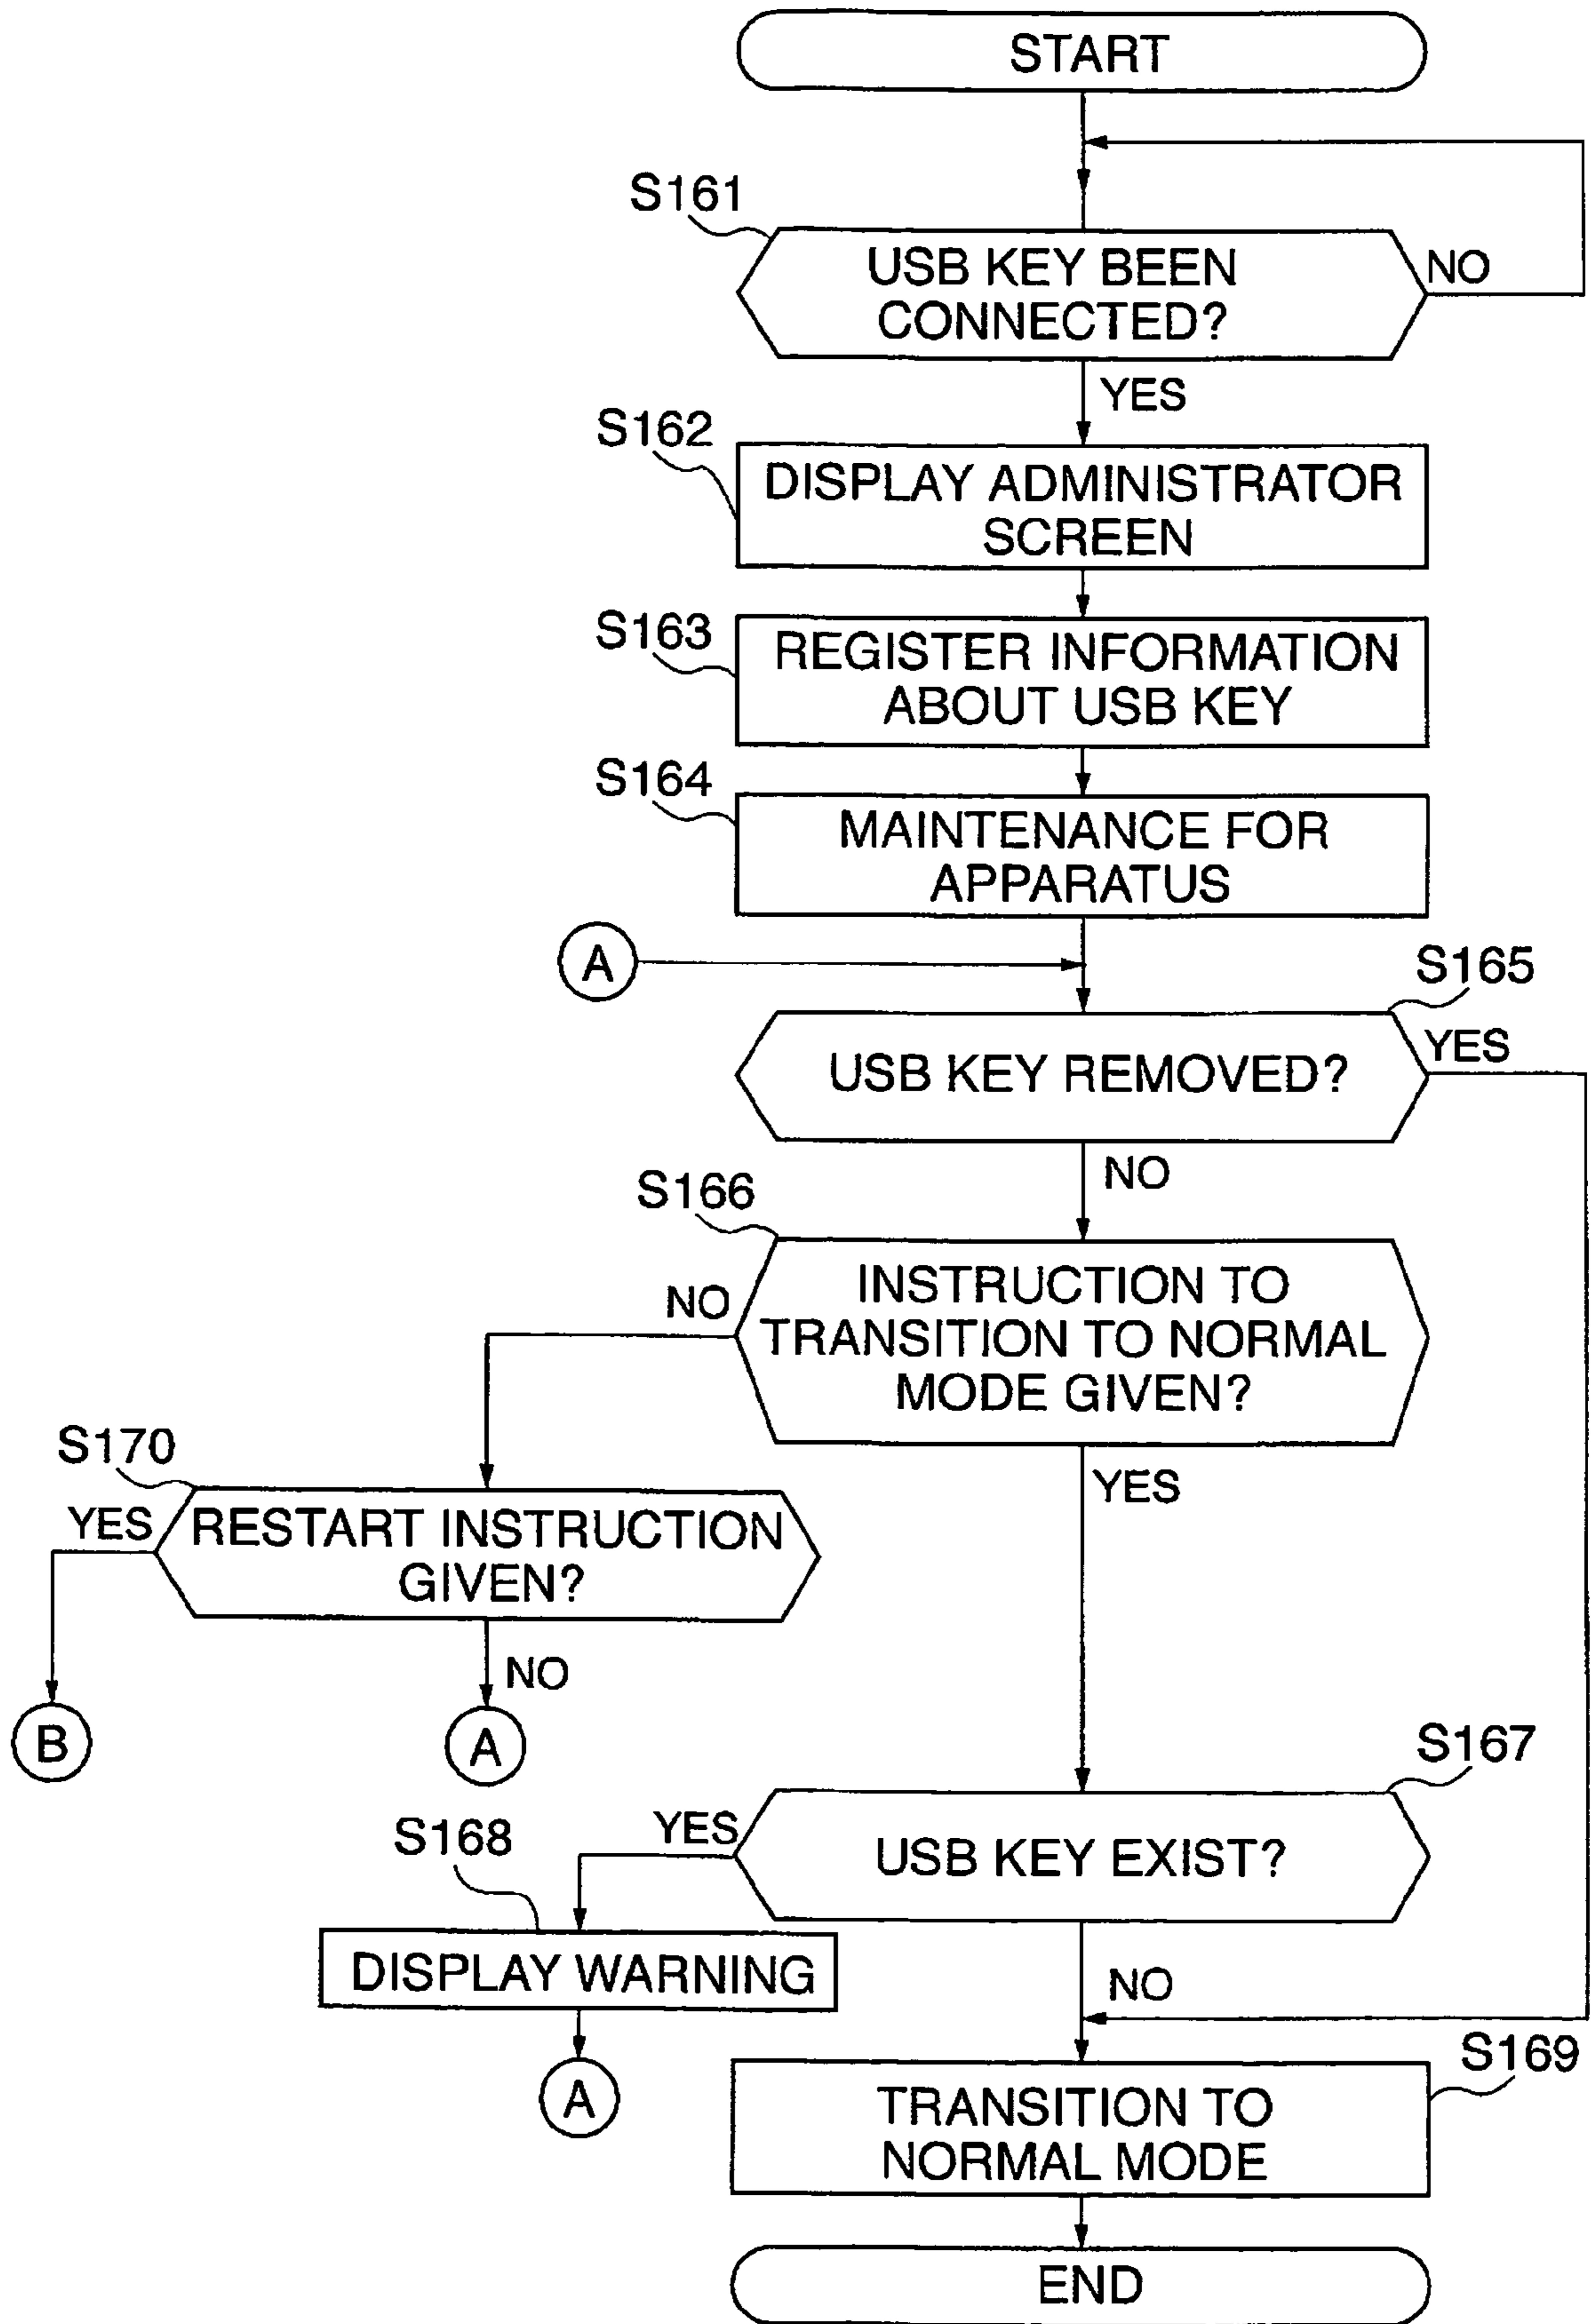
START

S161

USB KEY BEEN CONNECTED?

NO

YES

S162

DISPLAY ADMINISTRATOR SCREEN

S163

REGISTER INFORMATION ABOUT USB KEY

S164

MAINTENANCE FOR APPARATUS

A

S165

YES

USB KEY REMOVED?

NO

S166

NO

INSTRUCTION TO TRANSITION TO NORMAL MODE GIVEN?

S170

YES

RESTART INSTRUCTION GIVEN?

YES

NO

B

A

S167

S168

YES

USB KEY EXIST?

DISPLAY WARNING

NO

A

S169

TRANSITION TO NORMAL MODE

END